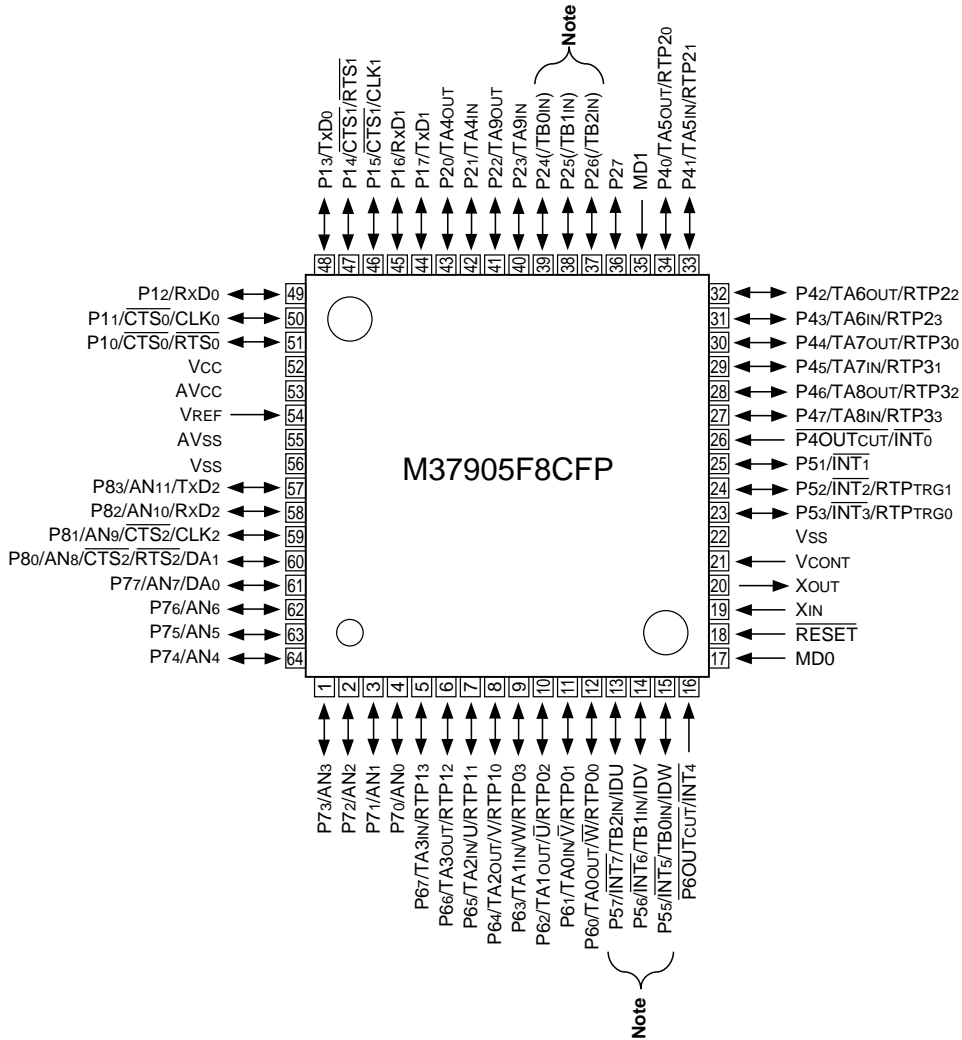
Note

P13/TxD0
P14/$\overline{CTS1}$/$\overline{RTS1}$
P15/$\overline{CTS1}$/CLK1
P16/RxD1
P17/TxD1
P20/TA4OUT
P21/TA4IN
P22/TA9OUT
P23/TA9IN
P24(/TB0IN)
P25(/TB1IN)
P26(/TB2IN)
P27
MD1
P40/TA5OUT/RTP20
P41/TA5IN/RTP21

48 47 46 45 44 43 42 41 40 39 38 37 36 35 34 33

P12/RxD0 49
P11/$\overline{CTS0}$/CLK0 50
P10/$\overline{CTS0}$/$\overline{RTS0}$ 51
Vcc 52
AVcc 53
VREF 54
AVss 55
Vss 56
P83/AN11/TxD2 57
P82/AN10/RxD2 58
P81/AN9/$\overline{CTS2}$/CLK2 59
P80/AN8/$\overline{CTS2}$/$\overline{RTS2}$/DA1 60
P77/AN7/DA0 61
P76/AN6 62
P75/AN5 63
P74/AN4 64

M37905F8CFP

32 P42/TA6OUT/RTP22
31 P43/TA6IN/RTP23
30 P44/TA7OUT/RTP30
29 P45/TA7IN/RTP31
28 P46/TA8OUT/RTP32
27 P47/TA8IN/RTP33
26 $\overline{P4OUTCUT}$/$\overline{INT0}$
25 P51/$\overline{INT1}$
24 P52/$\overline{INT2}$/RTPTRG1
23 P53/$\overline{INT3}$/RTPTRG0
22 Vss
21 VCONT
20 XOUT
19 XIN
18 $\overline{RESET}$
17 MD0

1 2 3 4 5 6 7 8 9 10 11 12 13 14 15 16

P73/AN3
P72/AN2
P71/AN1
P70/AN0
P67/TA3IN/RTP13
P66/TA3OUT/RTP12
P65/TA2IN/U/RTP11
P64/TA2OUT/V/RTP10
P63/TA1IN/W/RTP03
P62/TA1OUT/$\overline{U}$/RTP02
P61/TA0IN/$\overline{V}$/RTP01
P60/TA0OUT/$\overline{W}$/RTP00
P57/$\overline{INT7}$/TB2IN/IDU
P56/$\overline{INT6}$/TB1IN/IDV
P55/$\overline{INT5}$/TB0IN/IDW
$\overline{P6OUTCUT}$/$\overline{INT4}$

Note